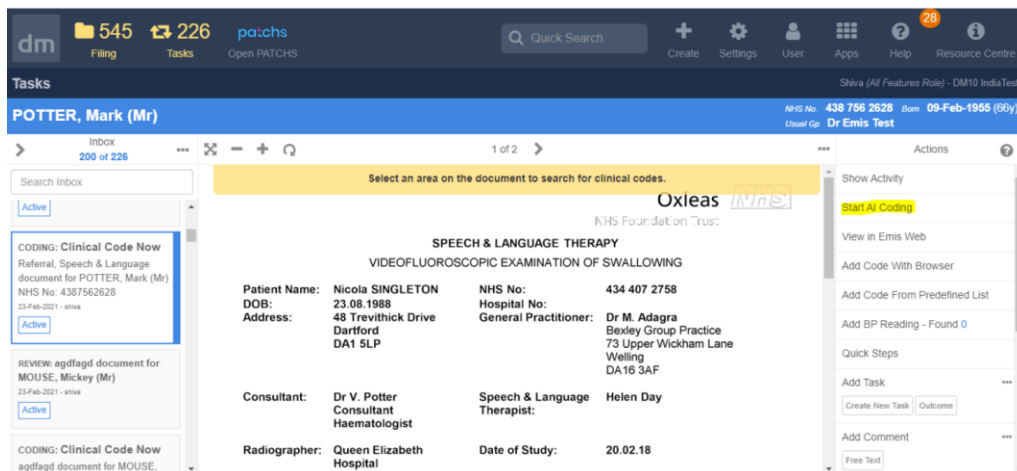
dm 545 Filing 226 Tasks patchs Open PATCHS Quick Search Create Settings User Apps 28 Help Resource Centre

Tasks

Shiva (All Features Role) - DM10 IndiaTest

POTTER, Mark (Mr)

NHS No. 438 756 2628 Born 09-Feb-1955 (66y)
Usual Gp Dr Emis Test

Inbox 200 of 226

Search Inbox

Active

CODING: Clinical Code Now
Referral, Speech & Language document for POTTER, Mark (Mr) NHS No: 4387562628
23-Feb-2021 - shiva
Active

REVIEW: agdfagd document for MOUSE, Mickey (Mr)
23-Feb-2021 - shiva
Active

CODING: Clinical Code Now
agdfagd document for MOUSE,

1 of 2

Select an area on the document to search for clinical codes.

Oxleas NHS
NHS Foundation Trust

SPEECH & LANGUAGE THERAPY
VIDEOFLUOROSCOPIC EXAMINATION OF SWALLOWING

| Patient Name: | Nicola SINGLETON | NHS No: | 434 407 2758 |
|---|---|---|---|
| DOB: | 23.08.1988 | Hospital No: | |
| Address: | 48 Trevithick Drive Dartford DA1 5LP | General Practitioner: | Dr M. Adagra Bexley Group Practice 73 Upper Wickham Lane Welling DA16 3AF |
| Consultant: | Dr V. Potter Consultant Haematologist | Speech & Language Therapist: | Helen Day |
| Radiographer: | Queen Elizabeth Hospital | Date of Study: | 20.02.18 |

Actions

Show Activity
Start AI Coding
View in Emis Web
Add Code With Browser
Add Code From Predefined List
Add BP Reading - Found 0
Quick Steps
Add Task
Create New Task Outcome
Add Comment
Free Text